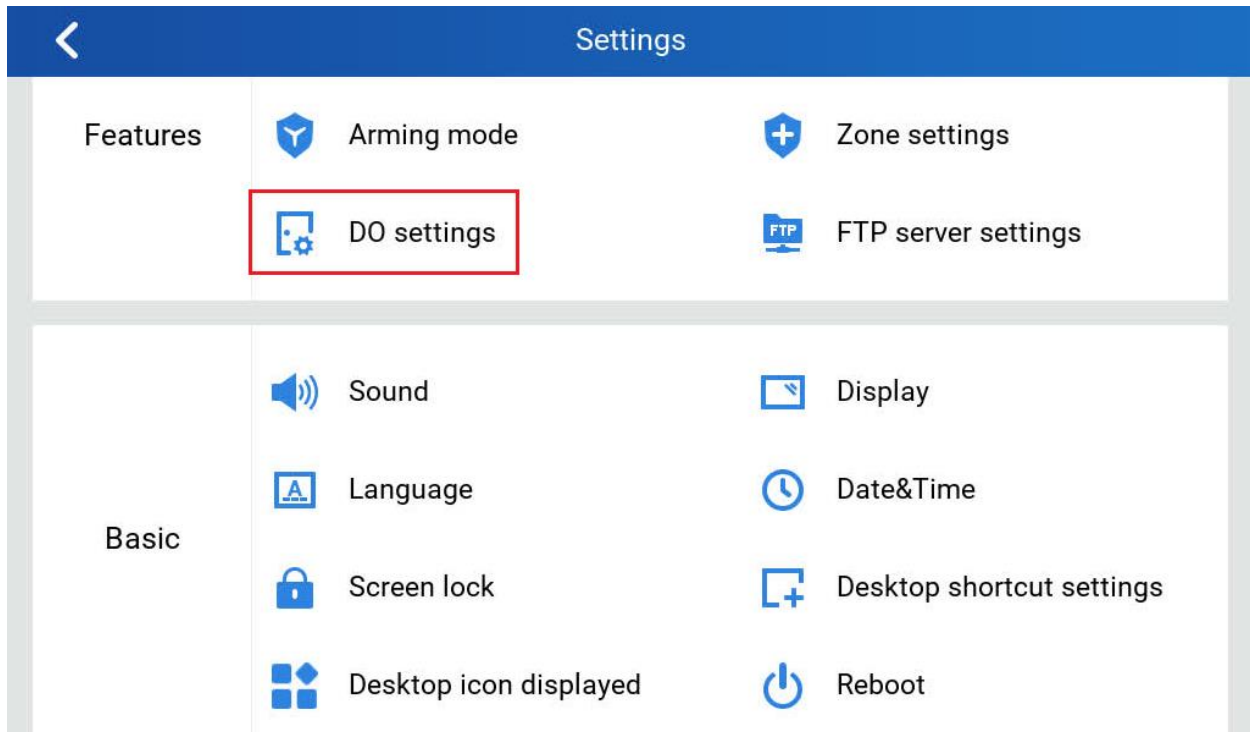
Settings

Features

Arming mode

Zone settings

DO settings

FTP

FTP server settings

Basic

Sound

Display

A

Language

Date&Time

Screen lock

Desktop shortcut settings

Desktop icon displayed

Reboot